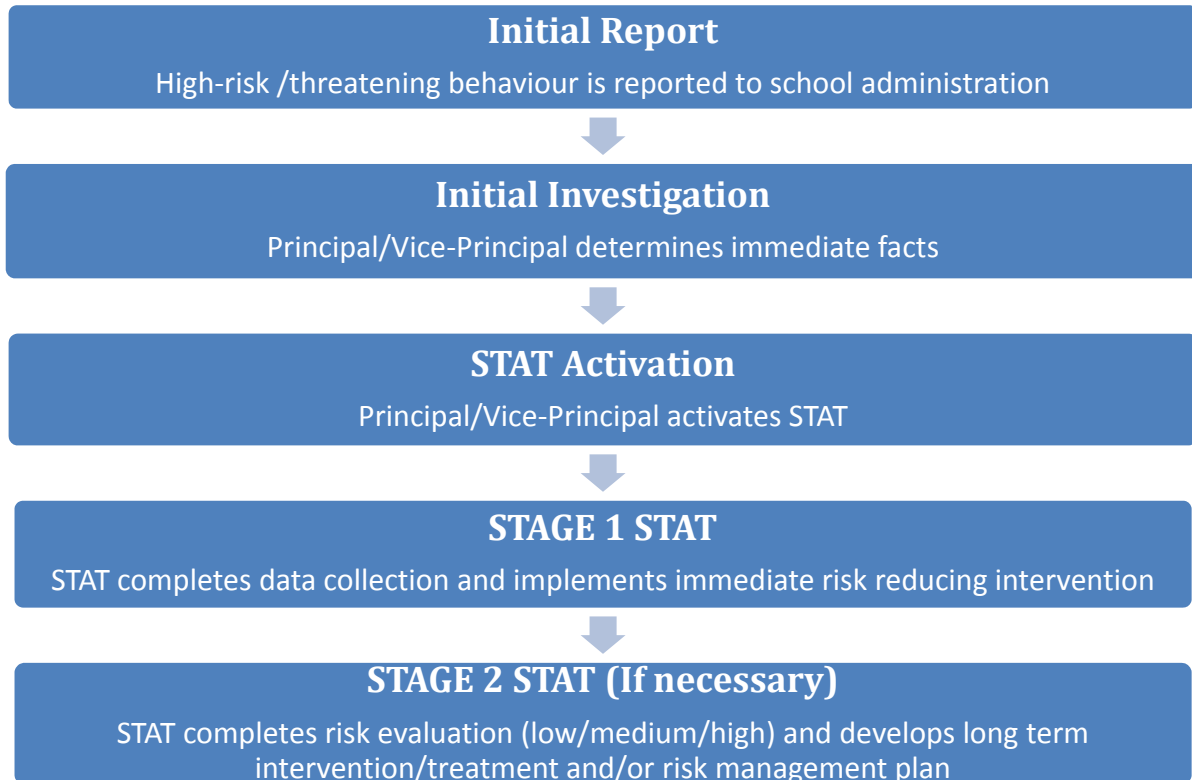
Initial Report

High-risk /threatening behaviour is reported to school administration

Initial Investigation

Principal/Vice-Principal determines immediate facts

STAT Activation

Principal/Vice-Principal activates STAT

STAGE 1 STAT

STAT completes data collection and implements immediate risk reducing intervention

STAGE 2 STAT (If necessary)

STAT completes risk evaluation (low/medium/high) and develops long term intervention/treatment and/or risk management plan